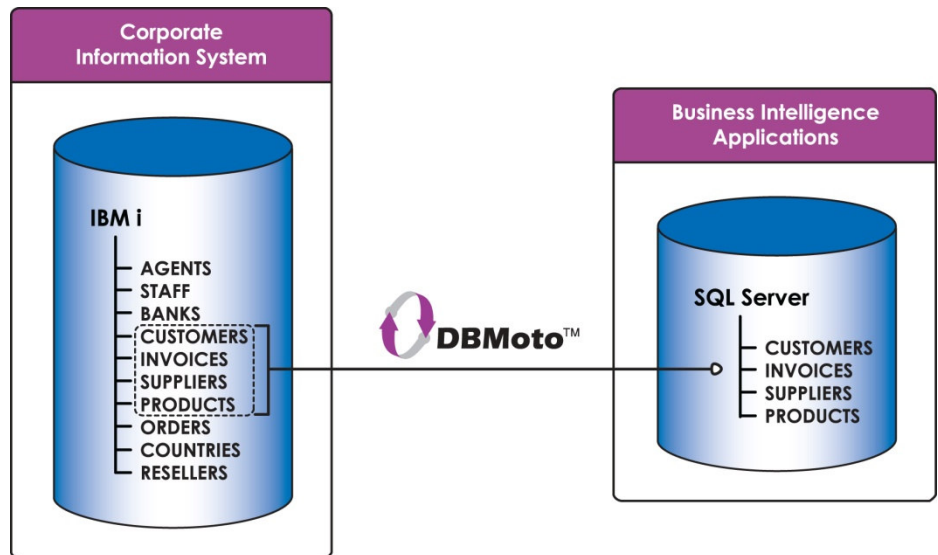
Corporate Information System

IBM i

AGENTS
STAFF
BANKS
CUSTOMERS
INVOICES
SUPPLIERS
PRODUCTS
ORDERS
COUNTRIES
RESELLERS

DBMoto™

Business Intelligence Applications

SQL Server

CUSTOMERS
INVOICES
SUPPLIERS
PRODUCTS